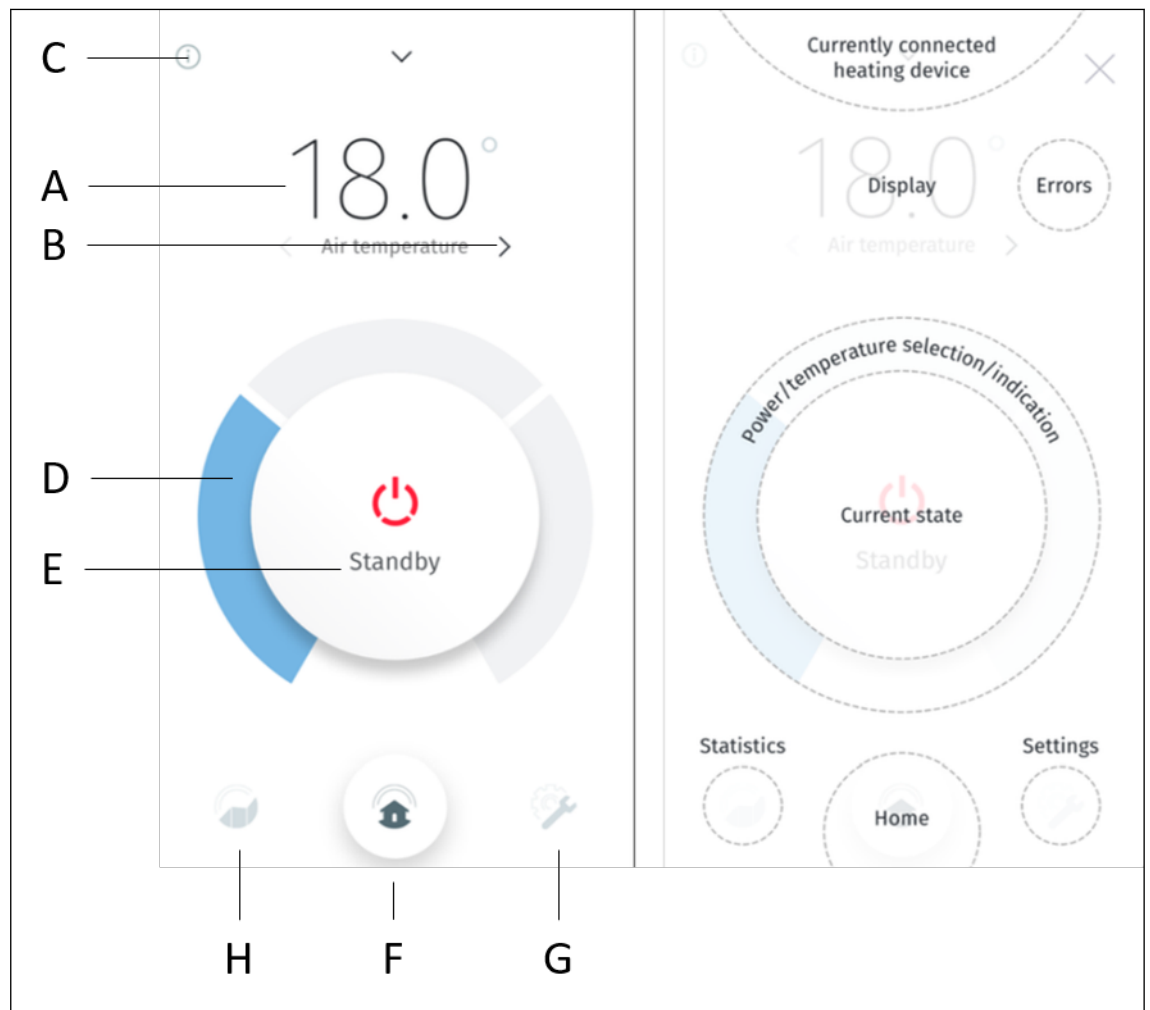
C

A

18.0°

B

Air temperature

D

E

Standby

H

F

G

Currently connected heating device

18.0°

Display

Errors

Air temperature

Power/temperature selection/indication

Current state

Standby

Statistics

Settings

Home